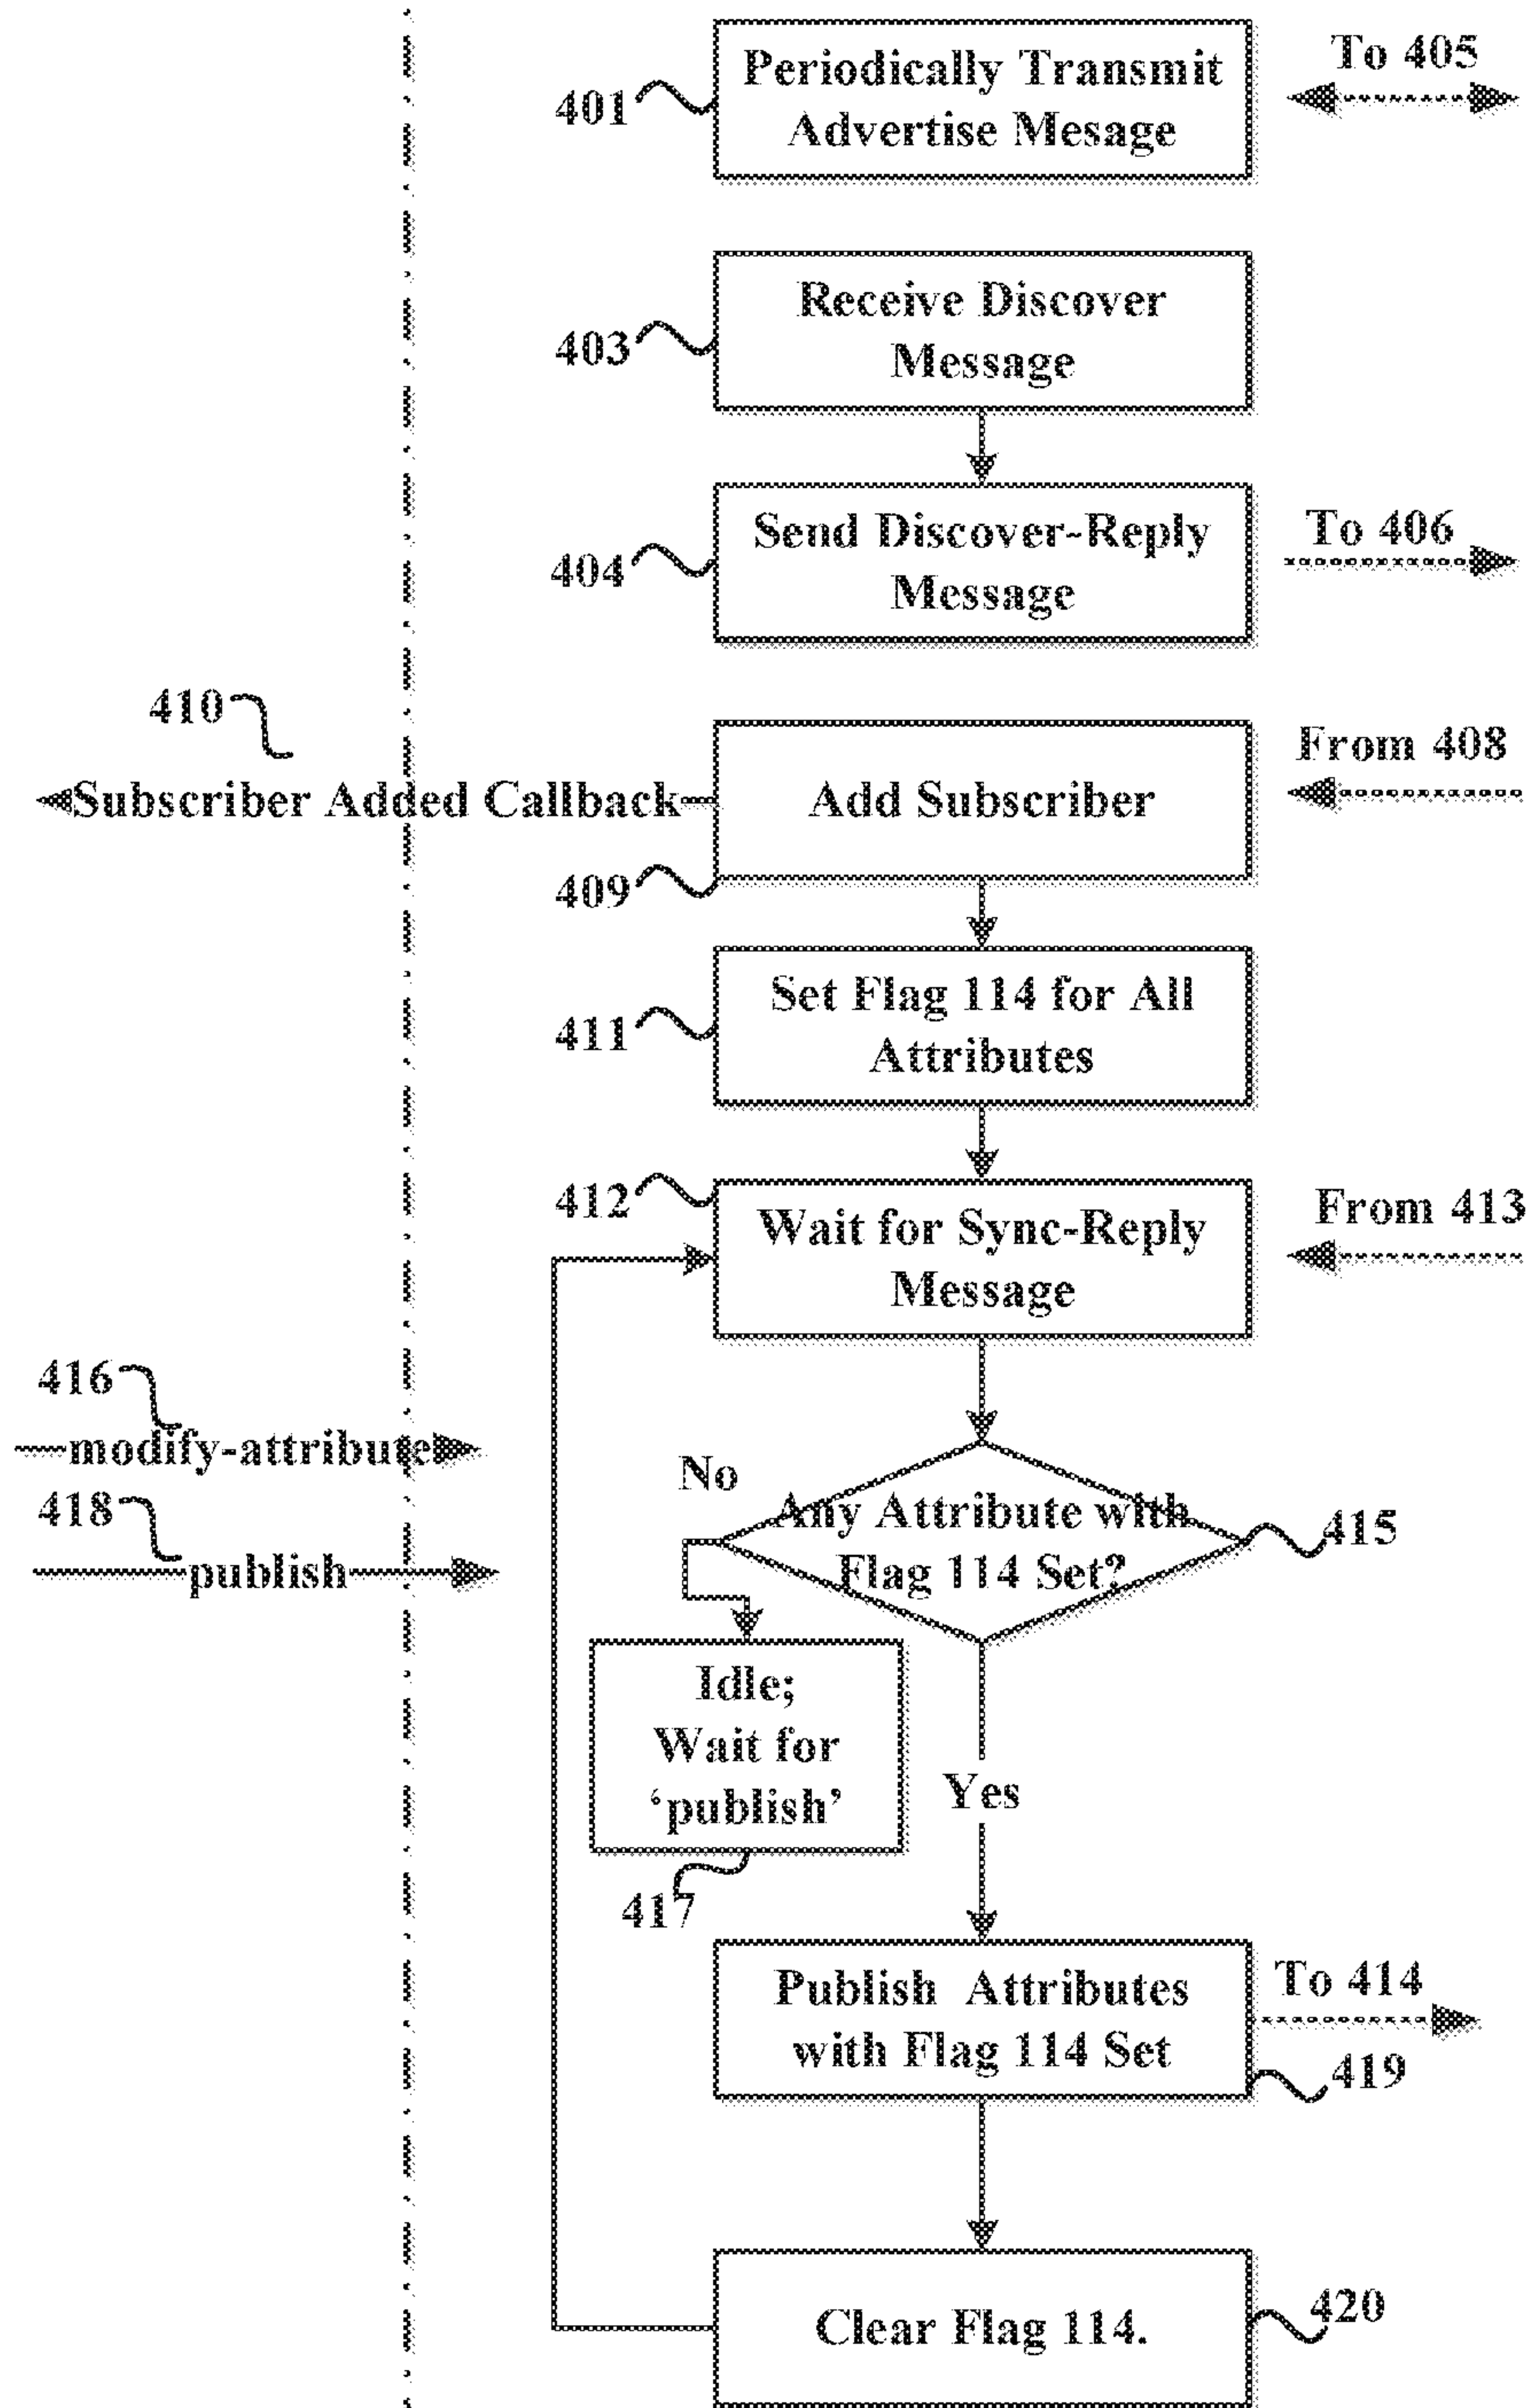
401
Periodically Transmit Advertise Mesage
To 405

403
Receive Discover Message

404
Send Discover-Reply Message
To 406

410
Subscriber Added Callback
Add Subscriber
From 408
409

411
Set Flag 114 for All Attributes

412
Wait for Sync-Reply Message
From 413

416
modify-attribute
418
publish

No
Any Attribute with Flag 114 Set?
415

Idle; Wait for 'publish'
417

Yes

Publish Attributes with Flag 114 Set
To 414
419

Clear Flag 114.
420